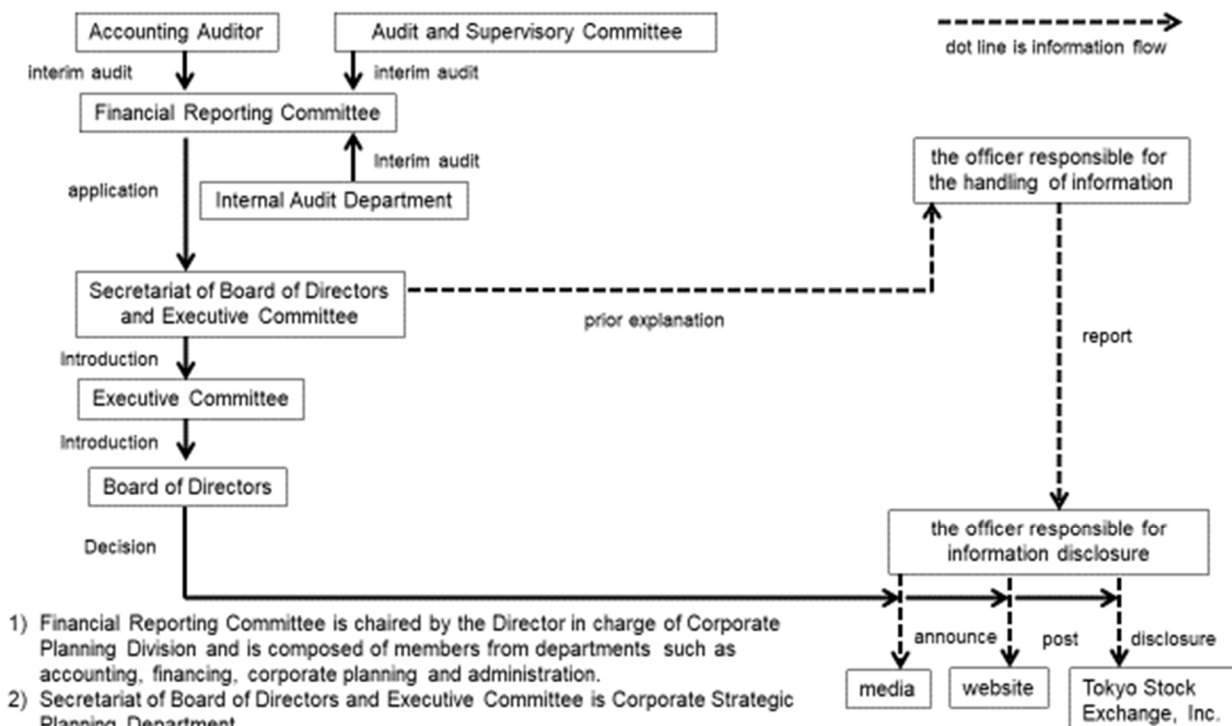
Accounting Auditor

Audit and Supervisory Committee

dot line is information flow

interim audit

interim audit

Financial Reporting Committee

Interim audit

application

Internal Audit Department

the officer responsible for the handling of information

Secretariat of Board of Directors and Executive Committee

prior explanation

report

Introduction

Executive Committee

Introduction

Board of Directors

Decision

the officer responsible for information disclosure

announce

post

disclosure

media

website

Tokyo Stock Exchange, Inc.

1) Financial Reporting Committee is chaired by the Director in charge of Corporate Planning Division and is composed of members from departments such as accounting, financing, corporate planning and administration.

2) Secretariat of Board of Directors and Executive Committee is Corporate Strategic Planning Department.